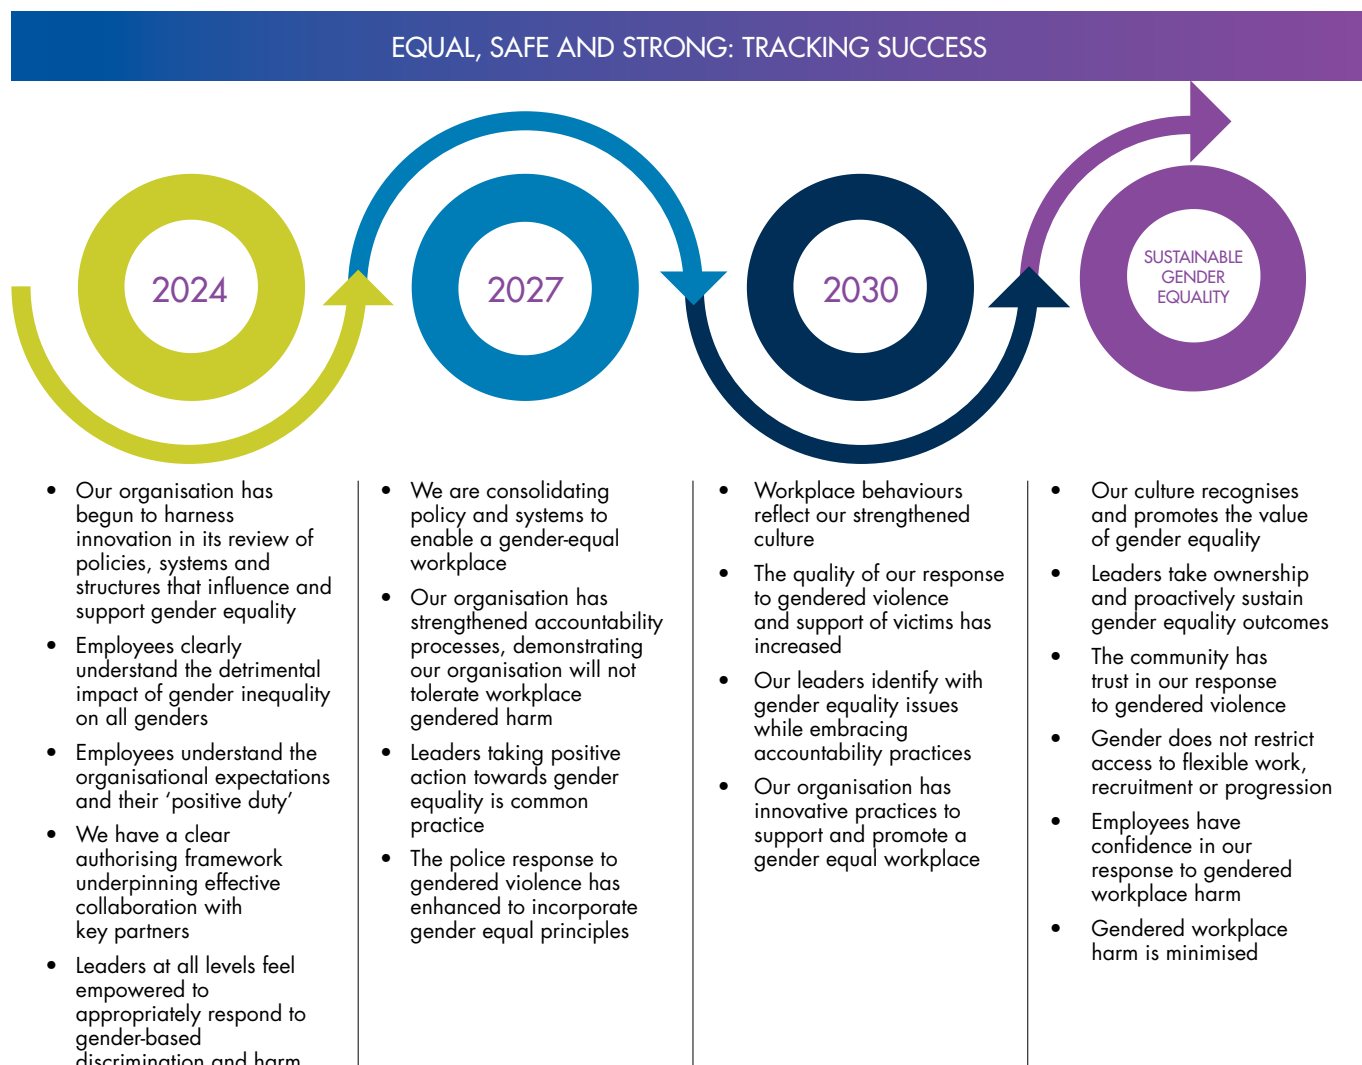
EQUAL, SAFE AND STRONG: TRACKING SUCCESS

2024

2027

2030

SUSTAINABLE GENDER EQUALITY

- Our organisation has begun to harness innovation in its review of policies, systems and structures that influence and support gender equality
- Employees clearly understand the detrimental impact of gender inequality on all genders
- Employees understand the organisational expectations and their 'positive duty'
- We have a clear authorising framework underpinning effective collaboration with key partners
- Leaders at all levels feel empowered to appropriately respond to gender-based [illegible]

- We are consolidating policy and systems to enable a gender-equal workplace
- Our organisation has strengthened accountability processes, demonstrating our organisation will not tolerate workplace gendered harm
- Leaders taking positive action towards gender equality is common practice
- The police response to gendered violence has enhanced to incorporate gender equal principles

- Workplace behaviours reflect our strengthened culture
- The quality of our response to gendered violence and support of victims has increased
- Our leaders identify with gender equality issues while embracing accountability practices
- Our organisation has innovative practices to support and promote a gender equal workplace

- Our culture recognises and promotes the value of gender equality
- Leaders take ownership and proactively sustain gender equality outcomes
- The community has trust in our response to gendered violence
- Gender does not restrict access to flexible work, recruitment or progression
- Employees have confidence in our response to gendered workplace harm
- Gendered workplace harm is minimised